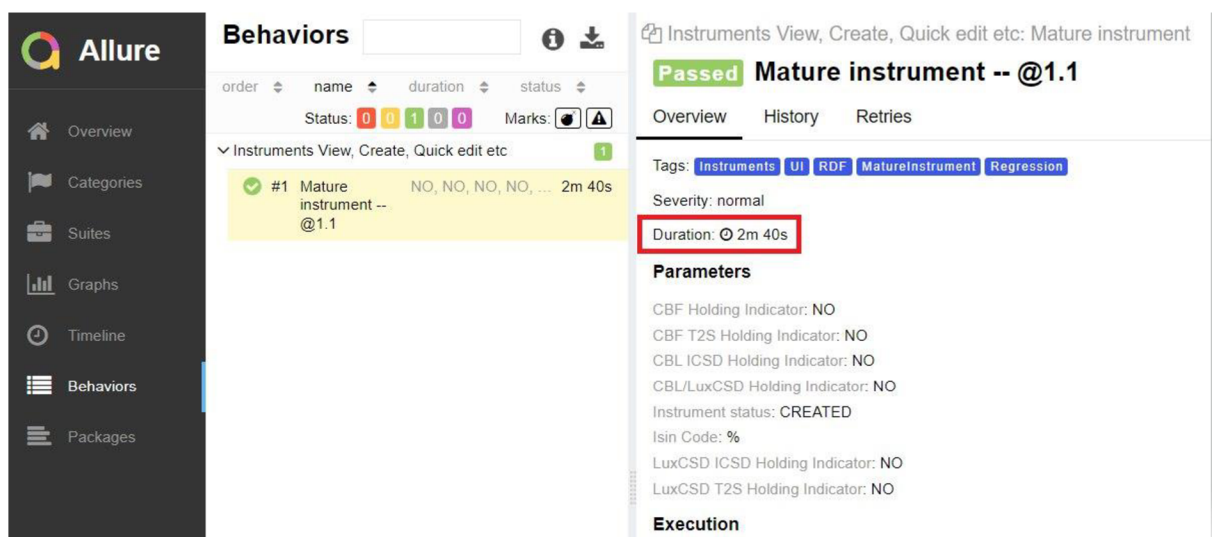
Allure

Overview
Categories
Suites
Graphs
Timeline
Behaviors
Packages

Behaviors

order name duration status

Status: 0 0 1 0 0 Marks:

Instruments View, Create, Quick edit etc 1

#1 Mature instrument -- @1.1 NO, NO, NO, NO, ... 2m 40s

Instruments View, Create, Quick edit etc: Mature instrument

Passed Mature instrument -- @1.1

Overview History Retries

Tags: Instruments UI RDF MatureInstrument Regression

Severity: normal

Duration: 2m 40s

Parameters

CBF Holding Indicator: NO
CBF T2S Holding Indicator: NO
CBL ICSD Holding Indicator: NO
CBL/LuxCSD Holding Indicator: NO
Instrument status: CREATED
Isin Code: %
LuxCSD ICSD Holding Indicator: NO
LuxCSD T2S Holding Indicator: NO

Execution